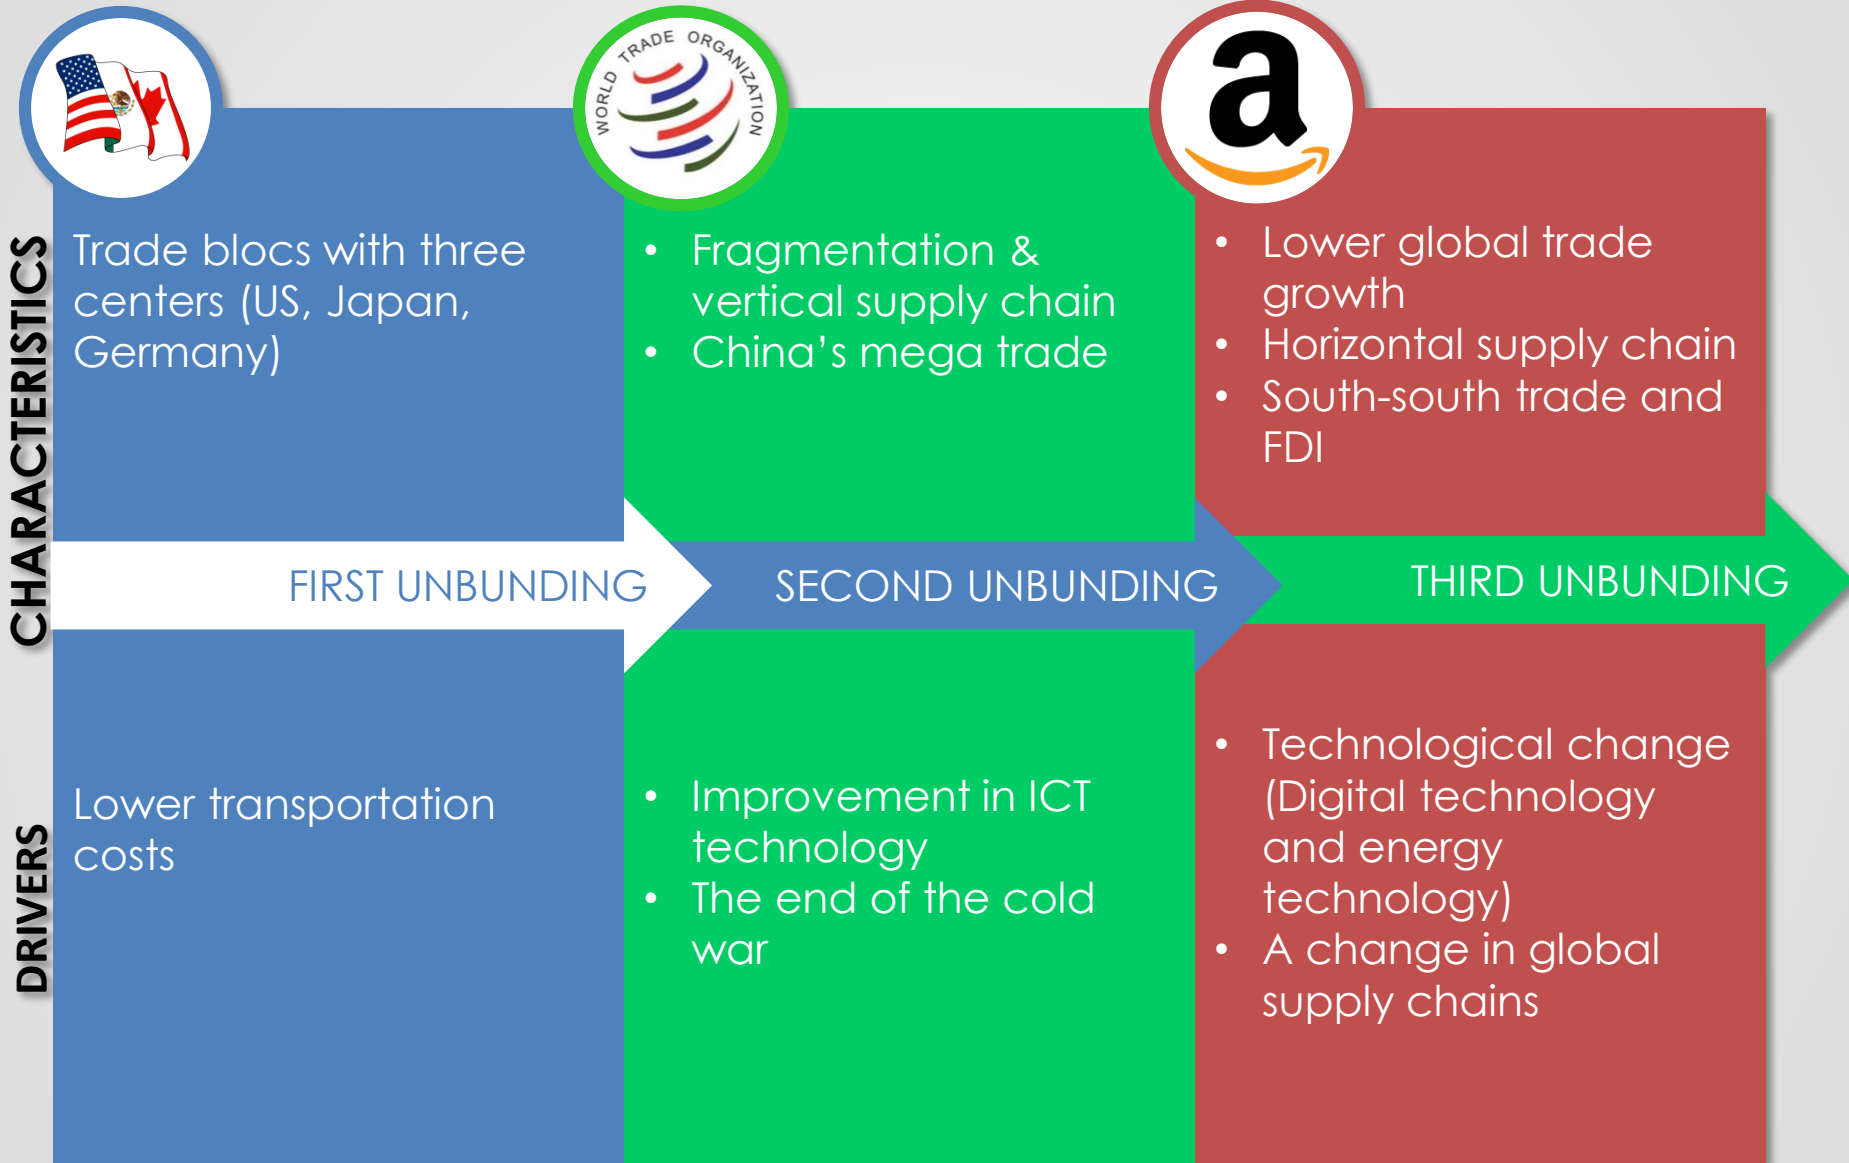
WORLD TRADE ORGANIZATION

a

CHARACTERISTICS

Trade blocs with three centers (US, Japan, Germany)

• Fragmentation & vertical supply chain
• China's mega trade

• Lower global trade growth
• Horizontal supply chain
• South-south trade and FDI

FIRST UNBUNDING

SECOND UNBUNDING

THIRD UNBUNDING

DRIVERS

Lower transportation costs

• Improvement in ICT technology
• The end of the cold war

• Technological change (Digital technology and energy technology)
• A change in global supply chains